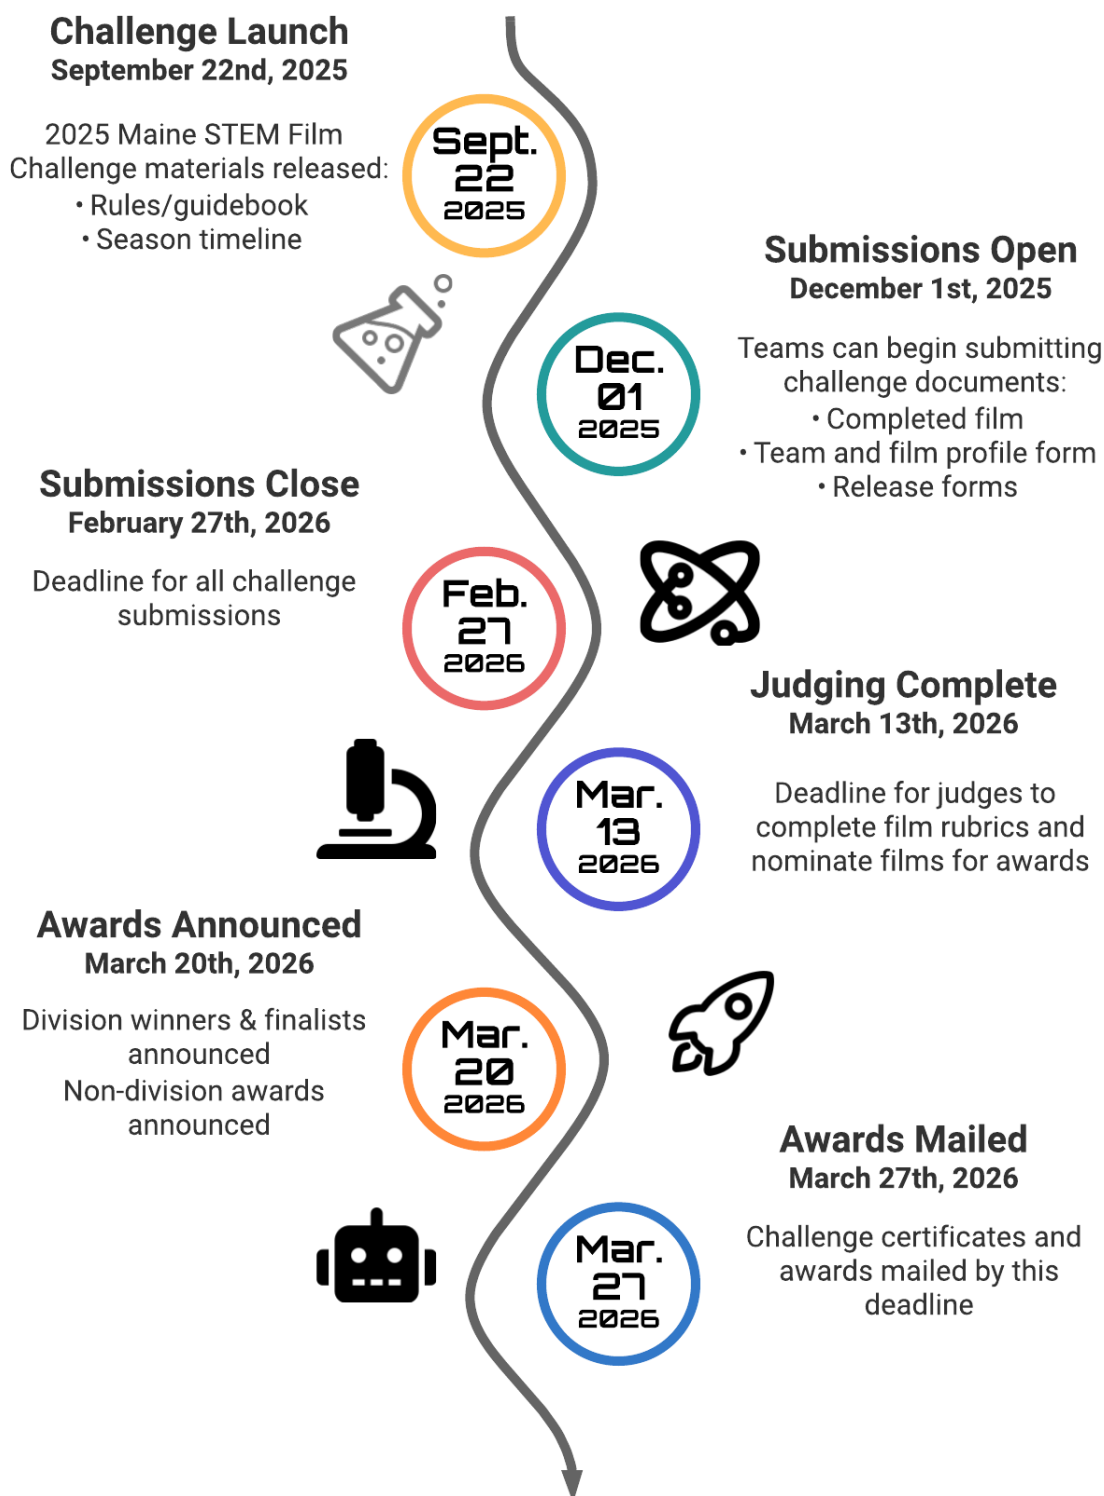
Challenge Launch
September 22nd, 2025

2025 Maine STEM Film Challenge materials released:
• Rules/guidebook
• Season timeline

Sept.
22
2025

Submissions Open
December 1st, 2025

Dec.
01
2025

Teams can begin submitting challenge documents:
• Completed film
• Team and film profile form
• Release forms

Submissions Close
February 27th, 2026

Deadline for all challenge submissions

Feb.
27
2026

Judging Complete
March 13th, 2026

Mar.
13
2026

Deadline for judges to complete film rubrics and nominate films for awards

Awards Announced
March 20th, 2026

Division winners & finalists announced
Non-division awards announced

Mar.
20
2026

Awards Mailed
March 27th, 2026

Mar.
27
2026

Challenge certificates and awards mailed by this deadline